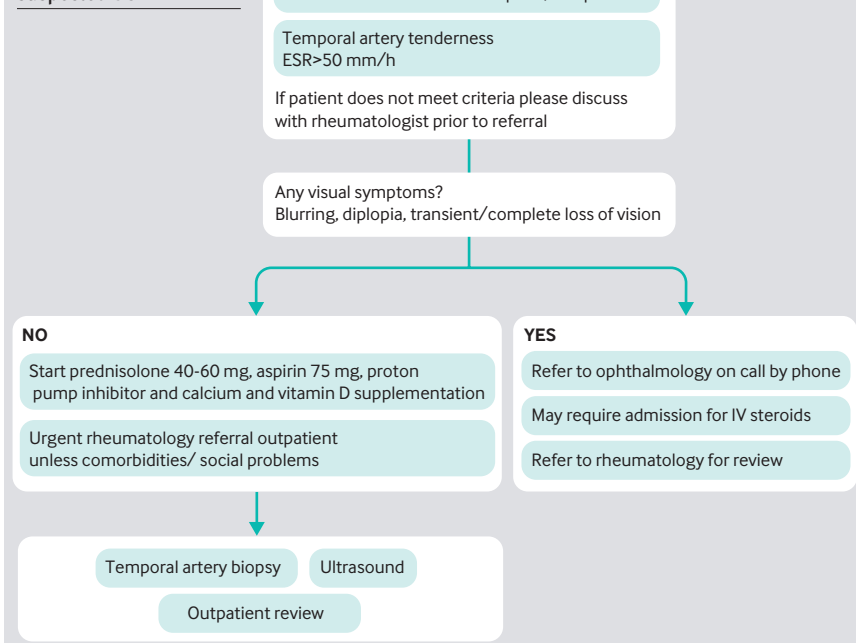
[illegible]

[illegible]

Temporal artery tenderness
ESR>50 mm/h

If patient does not meet criteria please discuss with rheumatologist prior to referral

Any visual symptoms?
Blurring, diplopia, transient/complete loss of vision

NO

Start prednisolone 40-60 mg, aspirin 75 mg, proton pump inhibitor and calcium and vitamin D supplementation

Urgent rheumatology referral outpatient unless comorbidities/ social problems

YES

Refer to ophthalmology on call by phone

May require admission for IV steroids

Refer to rheumatology for review

Temporal artery biopsy

Ultrasound

Outpatient review